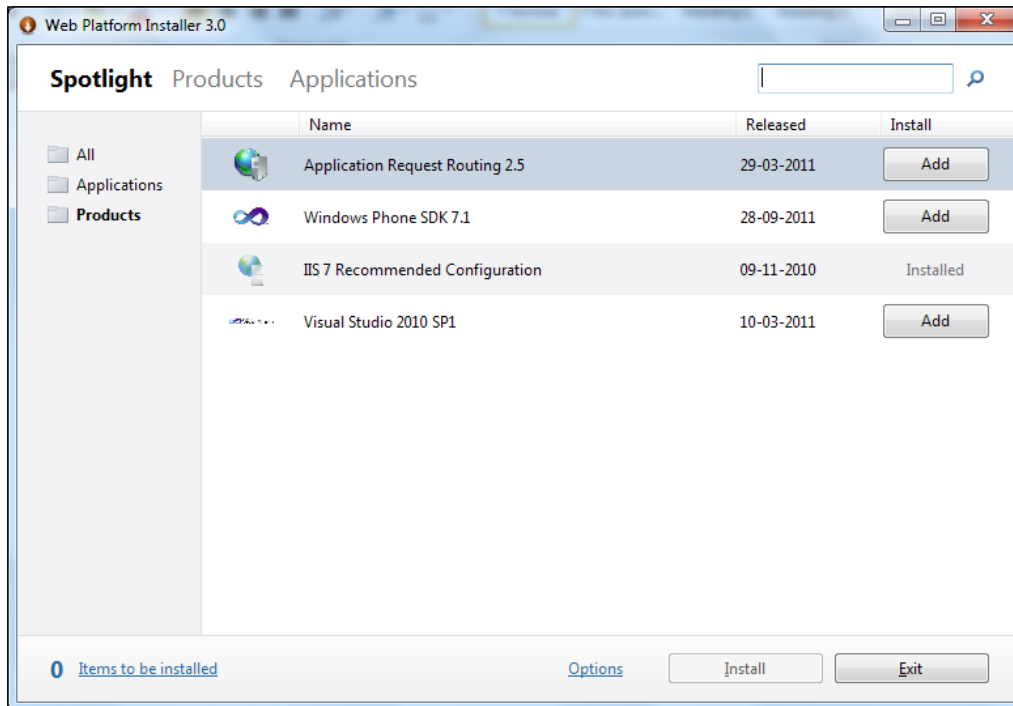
Web Platform Installer 3.0

Spotlight Products Applications

All
Applications
Products

| Name | Released | Install |
|---|---|---|
| Application Request Routing 2.5 | 29-03-2011 | Add |
| Windows Phone SDK 7.1 | 28-09-2011 | Add |
| IIS 7 Recommended Configuration | 09-11-2010 | Installed |
| Visual Studio 2010 SP1 | 10-03-2011 | Add |

0 Items to be installed

Options

Install

Exit